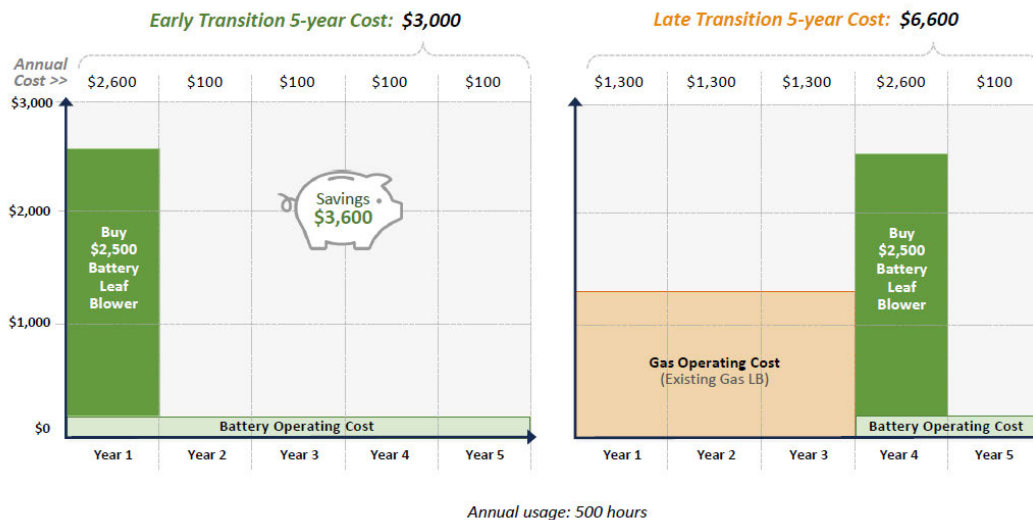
Early Transition 5-year Cost: $3,000

Late Transition 5-year Cost: $6,600

Annual Cost >>

| $2,600 | $100 | $100 | $100 | $100 |
|---|---|---|---|---|

| $1,300 | $1,300 | $1,300 | $2,600 | $100 |
|---|---|---|---|---|

$3,000
$2,000
$1,000
$0

Buy $2,500 Battery Leaf Blower

Savings $3,600

Battery Operating Cost

Year 1 Year 2 Year 3 Year 4 Year 5

Gas Operating Cost
(Existing Gas LB)

Buy $2,500 Battery Leaf Blower

Battery Operating Cost

Year 1 Year 2 Year 3 Year 4 Year 5

Annual usage: 500 hours